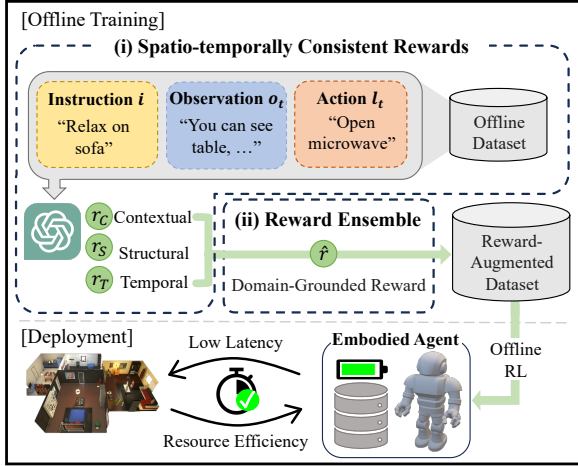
[Offline Training]

(i) Spatio-temporally Consistent Rewards

Instruction $i$
"Relax on sofa"

Observation $o_t$
"You can see table, …"

Action $l_t$
"Open microwave"

Offline Dataset

$r_C$ Contextual
$r_S$ Structural
$r_T$ Temporal

(ii) Reward Ensemble

$\hat{r}$
Domain-Grounded Reward

Reward-Augmented Dataset

[Deployment]

Low Latency

Resource Efficiency

Embodied Agent

Offline RL